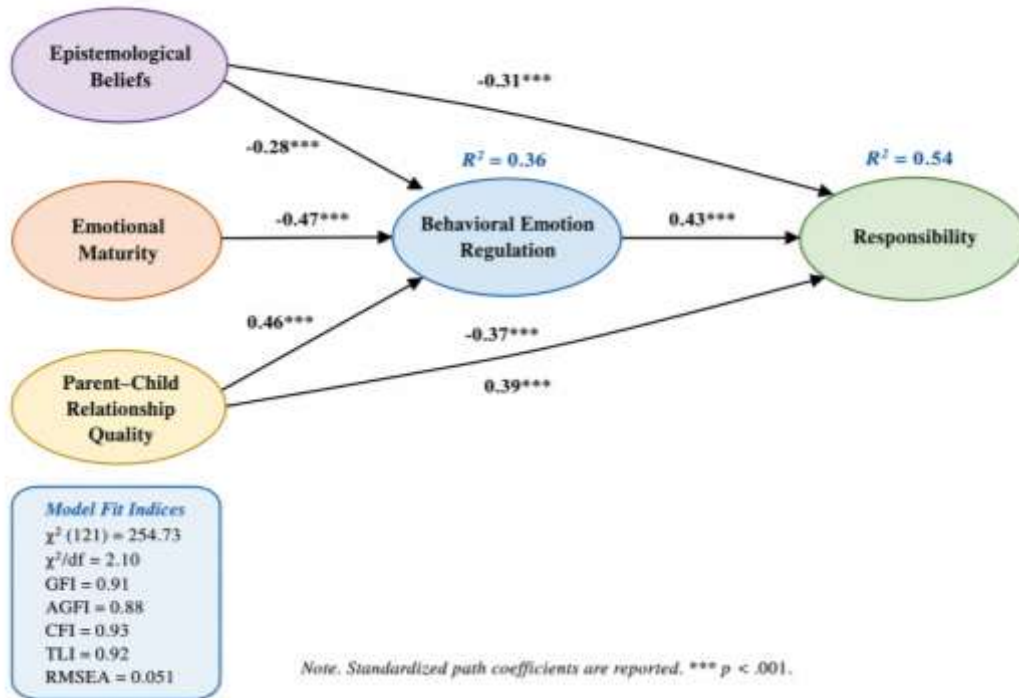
Epistemological Beliefs

-0.31***

-0.28***

$R^2$ = 0.36

$R^2$ = 0.54

Emotional Maturity

-0.47***

Behavioral Emotion Regulation

0.43***

Responsibility

0.46***

-0.37***

Parent–Child Relationship Quality

0.39***

Model Fit Indices
$\chi^2$ (121) = 254.73
$\chi^2$/df = 2.10
GFI = 0.91
AGFI = 0.88
CFI = 0.93
TLI = 0.92
RMSEA = 0.051

Note. Standardized path coefficients are reported. *** $p$ < .001.